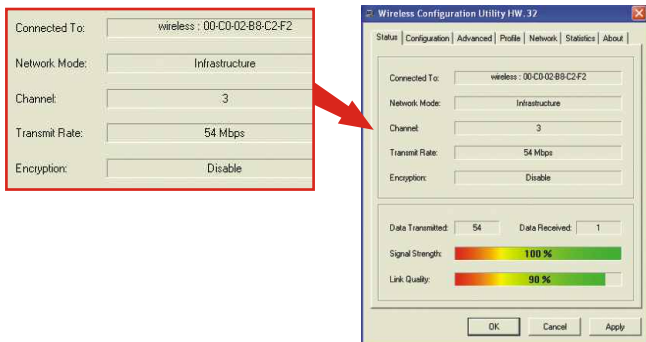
Connected To: wireless : 00-C0-02-B8-C2-F2
Network Mode: Infrastructure
Channel: 3
Transmit Rate: 54 Mbps
Encryption: Disable

Wireless Configuration Utility HW.32

Status | Configuration | Advanced | Profile | Network | Statistics | About

Connected To: wireless : 00-C0-02-B8-C2-F2
Network Mode: Infrastructure
Channel: 3
Transmit Rate: 54 Mbps
Encryption: Disable

Data Transmitted: 54 Data Received: 1
Signal Strength: 100 %
Link Quality: 90 %

OK Cancel Apply